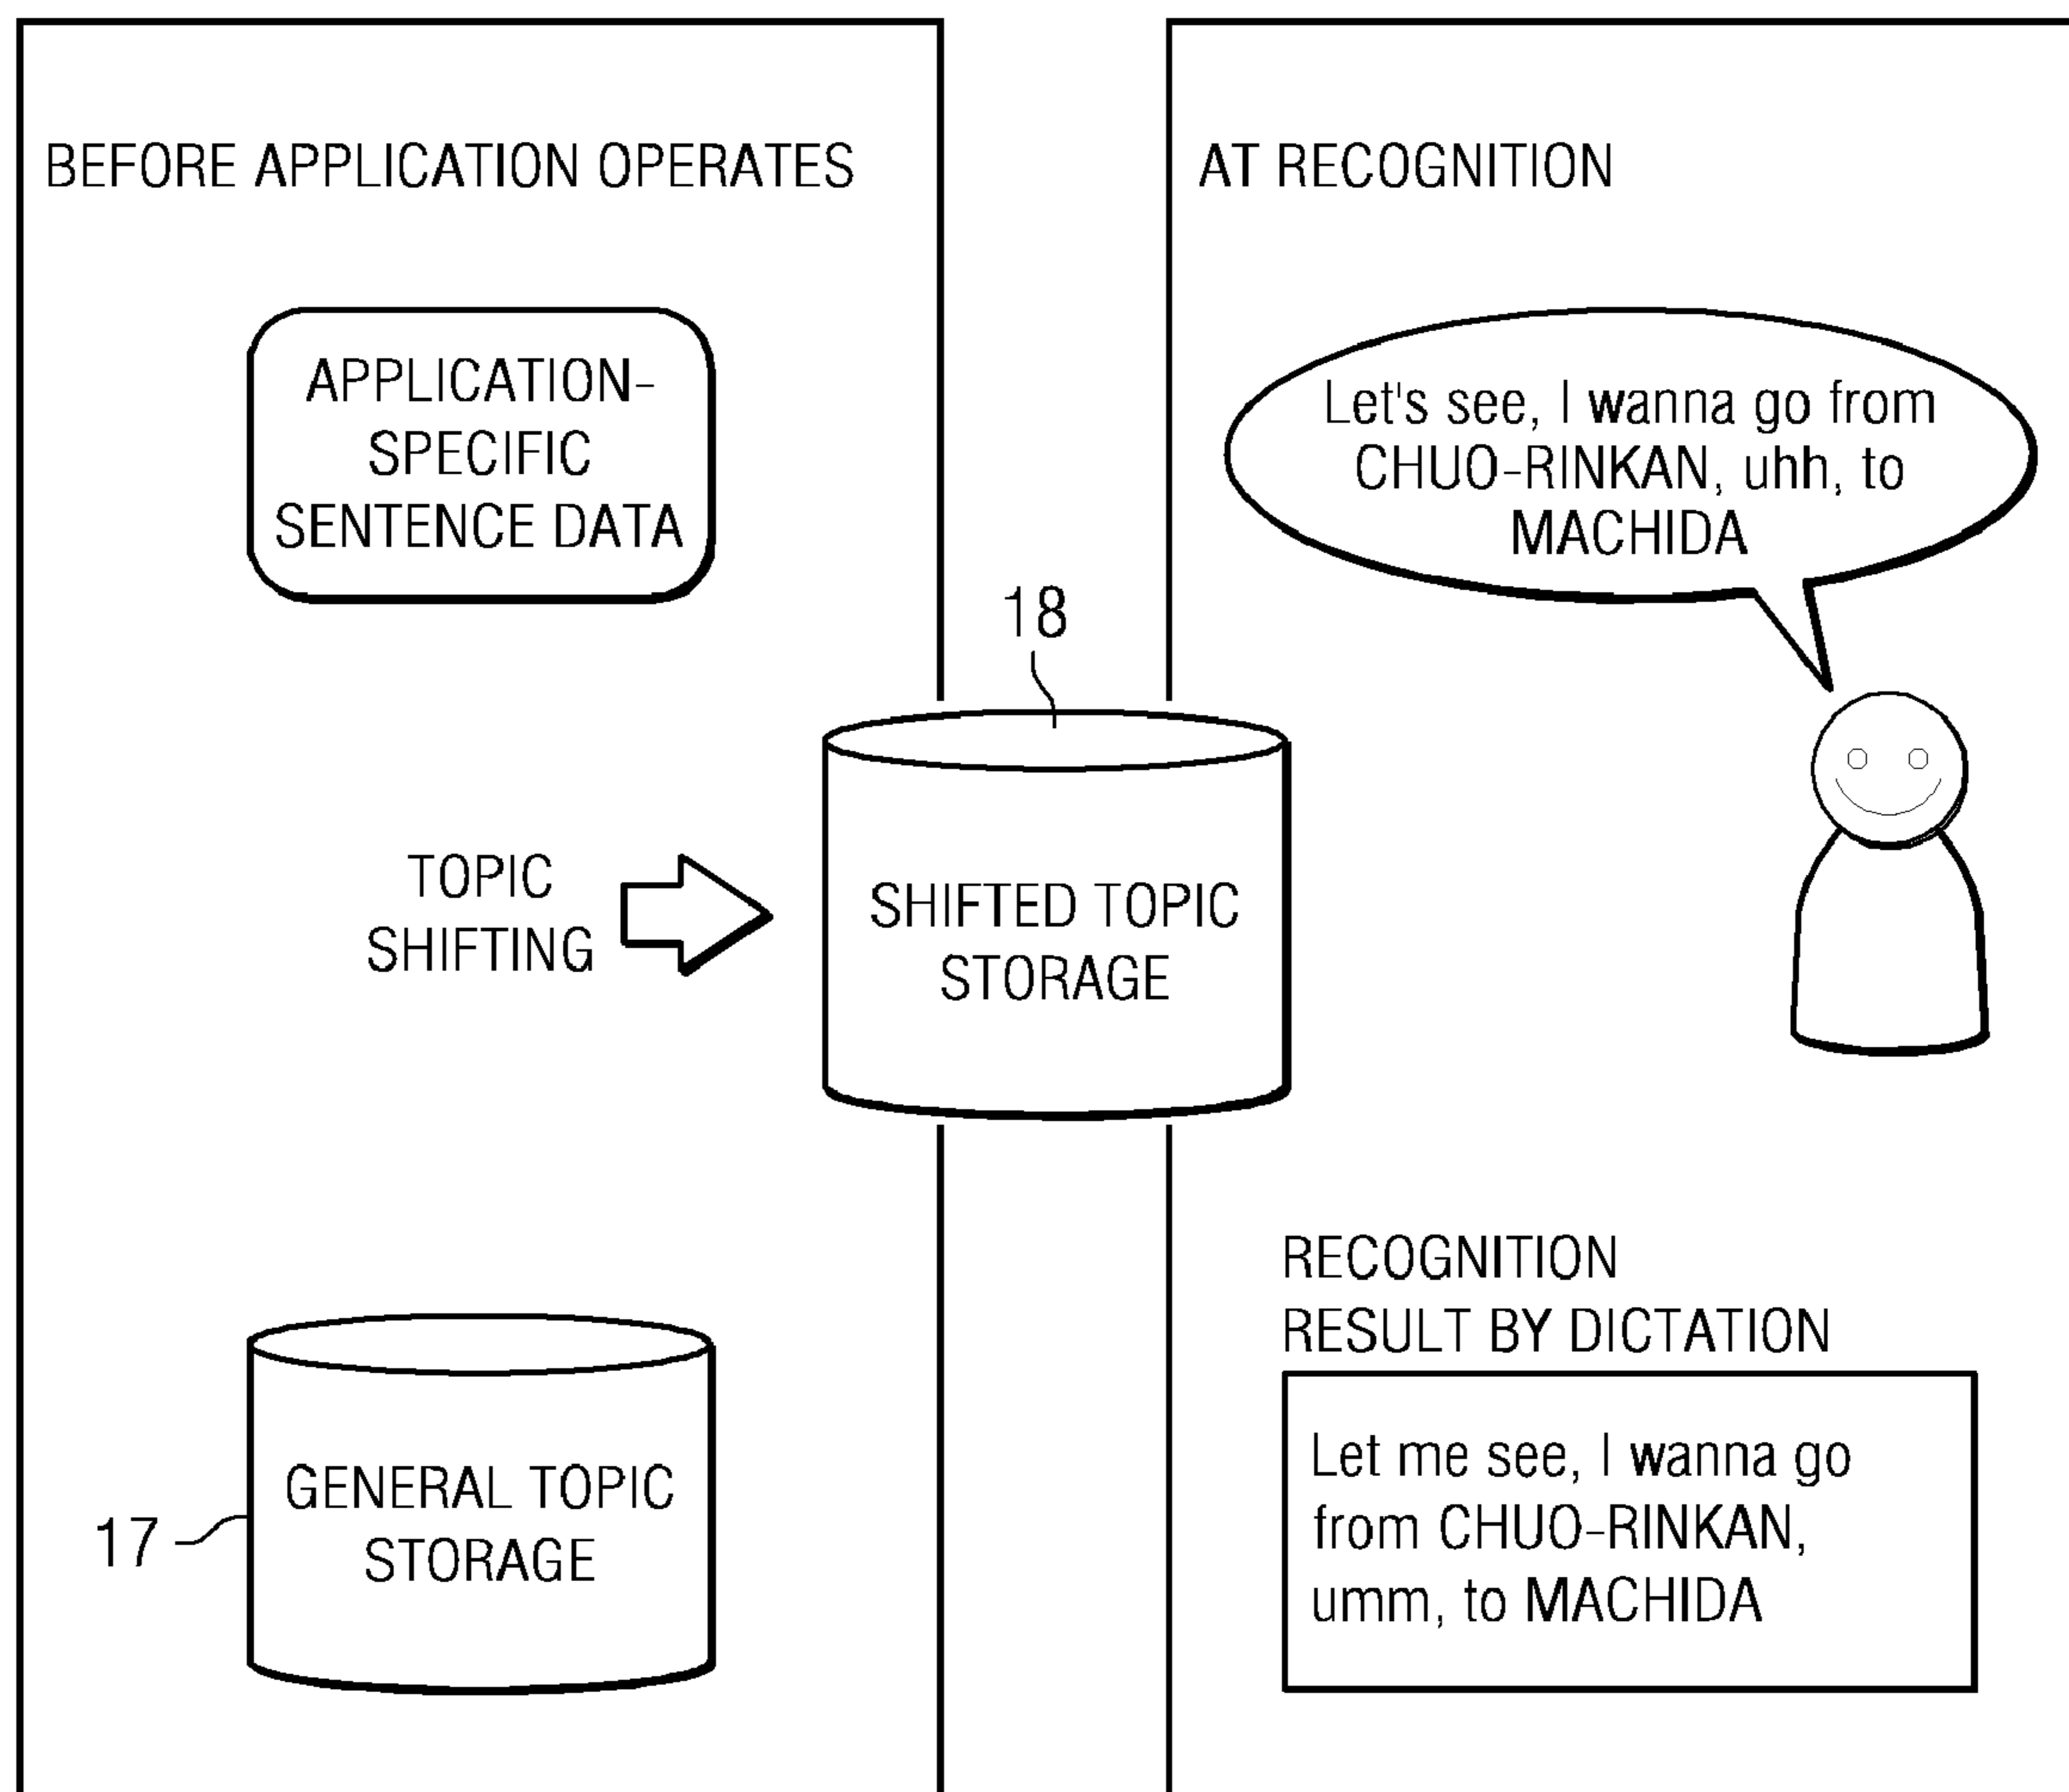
BEFORE APPLICATION OPERATES

APPLICATION-SPECIFIC SENTENCE DATA

TOPIC SHIFTING

18

SHIFTED TOPIC STORAGE

17

GENERAL TOPIC STORAGE

AT RECOGNITION

Let's see, I wanna go from CHUO-RINKAN, uhh, to MACHIDA

RECOGNITION RESULT BY DICTATION

Let me see, I wanna go from CHUO-RINKAN, umm, to MACHIDA